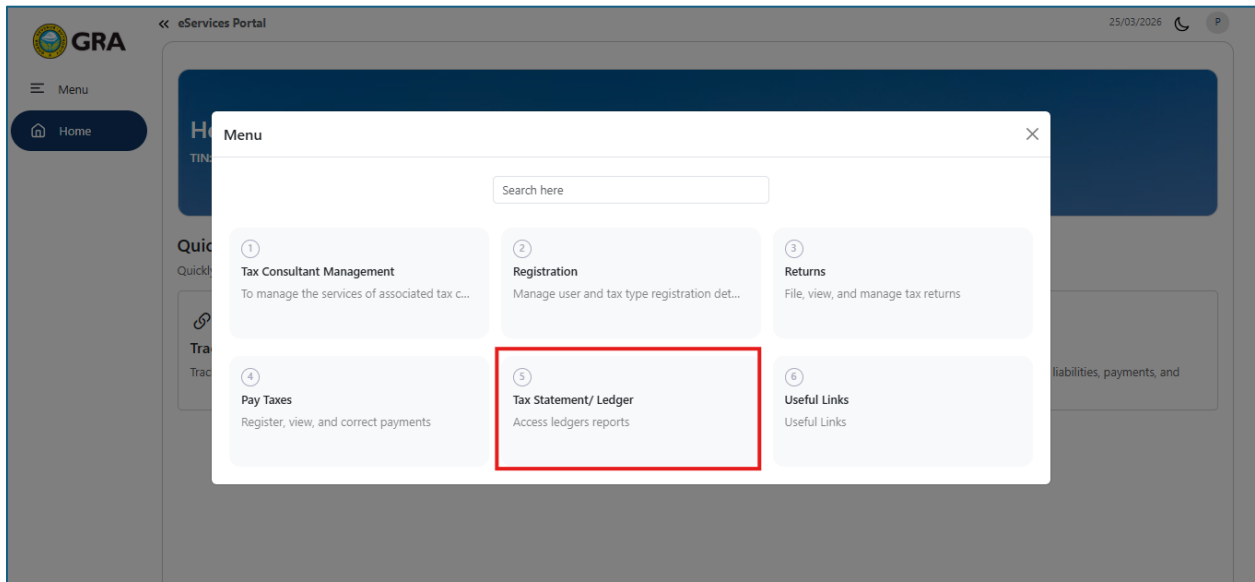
GRA

« eServices Portal

25/03/2026 P

Menu

Home

H
TIN

Quic
Quickl

Tra
Trac

liabilities, payments, and

Menu

Search here

1
Tax Consultant Management
To manage the services of associated tax c...

2
Registration
Manage user and tax type registration det...

3
Returns
File, view, and manage tax returns

4
Pay Taxes
Register, view, and correct payments

5
Tax Statement/ Ledger
Access ledgers reports

6
Useful Links
Useful Links